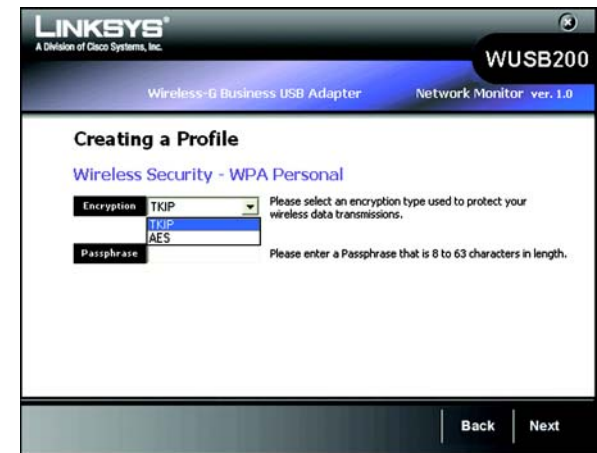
LINKSYS®
A Division of Cisco Systems, Inc.

WUSB200

Wireless-G Business USB Adapter

Network Monitor ver. 1.0

Creating a Profile

Wireless Security - WPA Personal

Encryption TKIP

TKIP
AES

Please select an encryption type used to protect your wireless data transmissions.

Passphrase

Please enter a Passphrase that is 8 to 63 characters in length.

Back

Next